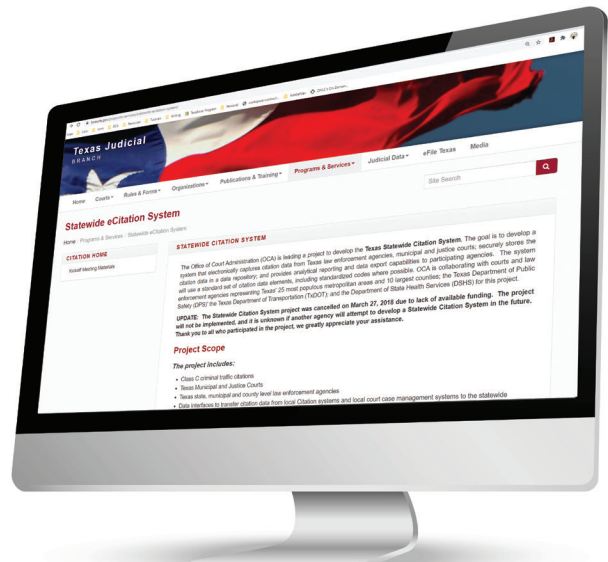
Texas Judicial
BRANCH

Home Courts▾ Rules & Forms▾ Organizations▾ Publications & Training▾ Programs & Services▾ Judicial Data▾ eFile Texas Media

Site Search

Statewide eCitation System

Home / Programs & Services / Statewide eCitation System

CITATION HOME

Kickoff Meeting Materials

STATEWIDE CITATION SYSTEM

The Office of Court Administration (OCA) is leading a project to develop the Texas Statewide Citation System. The goal is to develop a system that electronically captures citation data from Texas law enforcement agencies, municipal and justice courts; securely stores the citation data in a data repository; and provides analytical reporting and data export capabilities to participating agencies. The system will use a standard set of citation data elements, including standardized codes where possible. OCA is collaborating with courts and law enforcement agencies representing Texas' 25 most populous metropolitan areas and 10 largest counties; the Texas Department of Public Safety (DPS); the Texas Department of Transportation (TxDOT); and the Department of State Health Services (DSHS) for this project.

UPDATE: The Statewide Citation System project was cancelled on March 27, 2018 due to lack of available funding. The project will not be implemented, and it is unknown if another agency will attempt to develop a Statewide Citation System in the future. Thank you to all who participated in the project, we greatly appreciate your assistance.

Project Scope

The project includes:

• Class C criminal traffic citations
• Texas Municipal and Justice Courts
• Texas state, municipal and county level law enforcement agencies
• Data interfaces to transfer citation data from local Citation systems and local court case management systems to the statewide